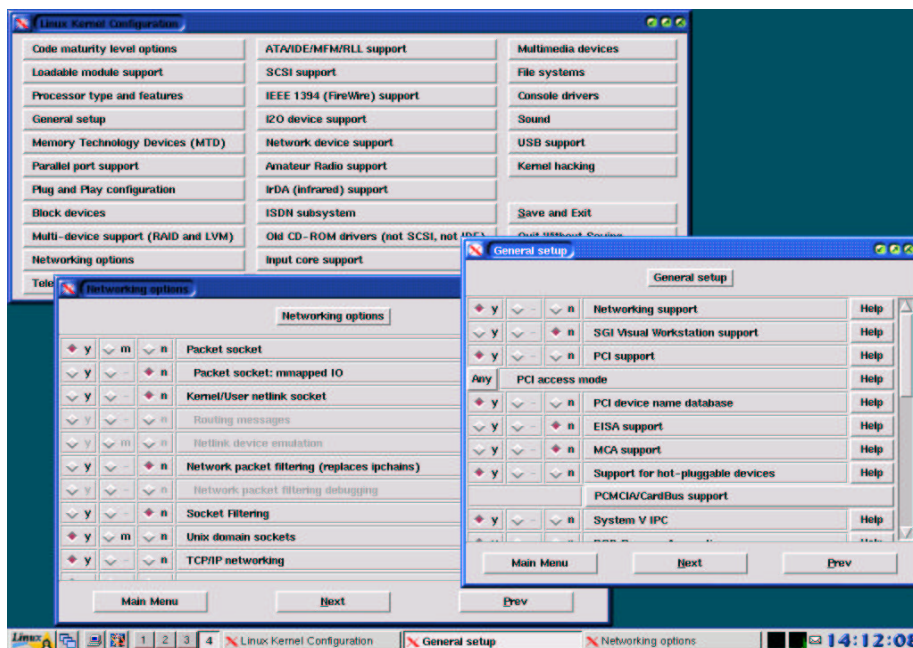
Linux Kernel Configuration

Code maturity level options
Loadable module support
Processor type and features
General setup
Memory Technology Devices (MTD)
Parallel port support
Plug and Play configuration
Block devices
Multi-device support (RAID and LVM)
Networking options
Tele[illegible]

ATA/IDE/MFM/RLL support
SCSI support
IEEE 1394 (FireWire) support
I2O device support
Network device support
Amateur Radio support
IrDA (infrared) support
ISDN subsystem
Old CD-ROM drivers (not SCSI, not IDE)
Input core support

Multimedia devices
File systems
Console drivers
Sound
USB support
Kernel hacking
Save and Exit
Quit Without Saving

Networking options

Networking options

| | | | |
|---|---|---|---|
| y | m | n | Packet socket |
| y | - | n | Packet socket: mmapped IO |
| y | - | n | Kernel/User netlink socket |
| y | - | n | Routing messages |
| y | m | n | Netlink device emulation |
| y | - | n | Network packet filtering (replaces ipchains) |
| y | - | n | Network packet filtering debugging |
| y | - | n | Socket Filtering |
| y | m | n | Unix domain sockets |
| y | - | n | TCP/IP networking |

Main Menu
Next
Prev

General setup

General setup

| | | | | |
|---|---|---|---|---|
| y | - | n | Networking support | Help |
| y | - | n | SGI Visual Workstation support | Help |
| y | - | n | PCI support | Help |
| Any | | | PCI access mode | Help |
| y | - | n | PCI device name database | Help |
| y | - | n | EISA support | Help |
| y | - | n | MCA support | Help |
| y | - | n | Support for hot-pluggable devices | Help |
| | | | PCMCIA/CardBus support | |
| y | - | n | System V IPC | Help |

Main Menu
Next
Prev

Linux
1 2 3 4
Linux Kernel Configuration
General setup
Networking options
14:12:08